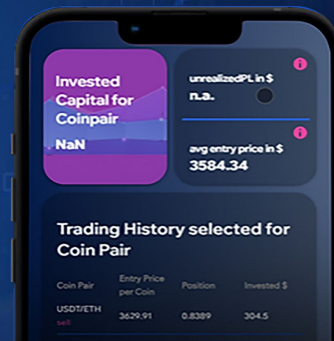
Invested Capital for Coinpair

NaN

unrealizedPL in $

n.a.

avg entry price in $

3584.34

Trading History selected for Coin Pair

| Coin Pair | Entry Price per Coin | Position | Invested $ |
|---|---|---|---|
| USDT/ETH sell | 3629.91 | 0.8389 | 304.5 |